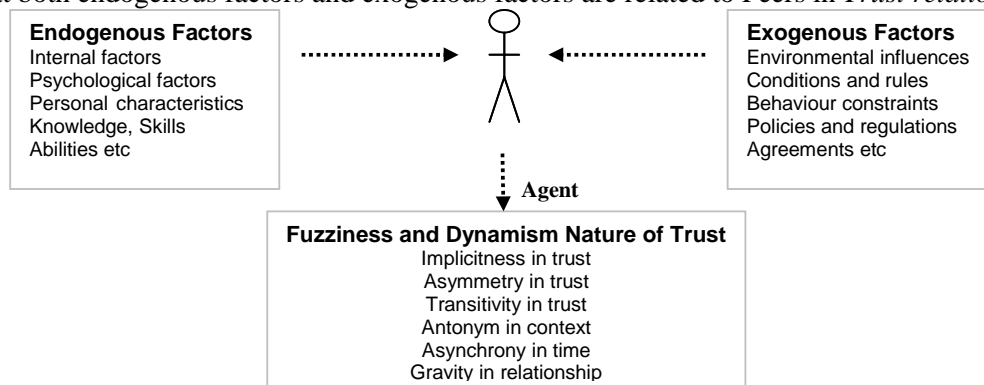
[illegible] both endogenous factors and exogenous factors are related to Peers in Trust relatio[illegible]

**Endogenous Factors**
Internal factors
Psychological factors
Personal characteristics
Knowledge, Skills
Abilities etc

**Exogenous Factors**
Environmental influences
Conditions and rules
Behaviour constraints
Policies and regulations
Agreements etc

**Agent**

**Fuzziness and Dynamism Nature of Trust**
Implicitness in trust
Asymmetry in trust
Transitivity in trust
Antonym in context
Asynchrony in time
Gravity in relationship